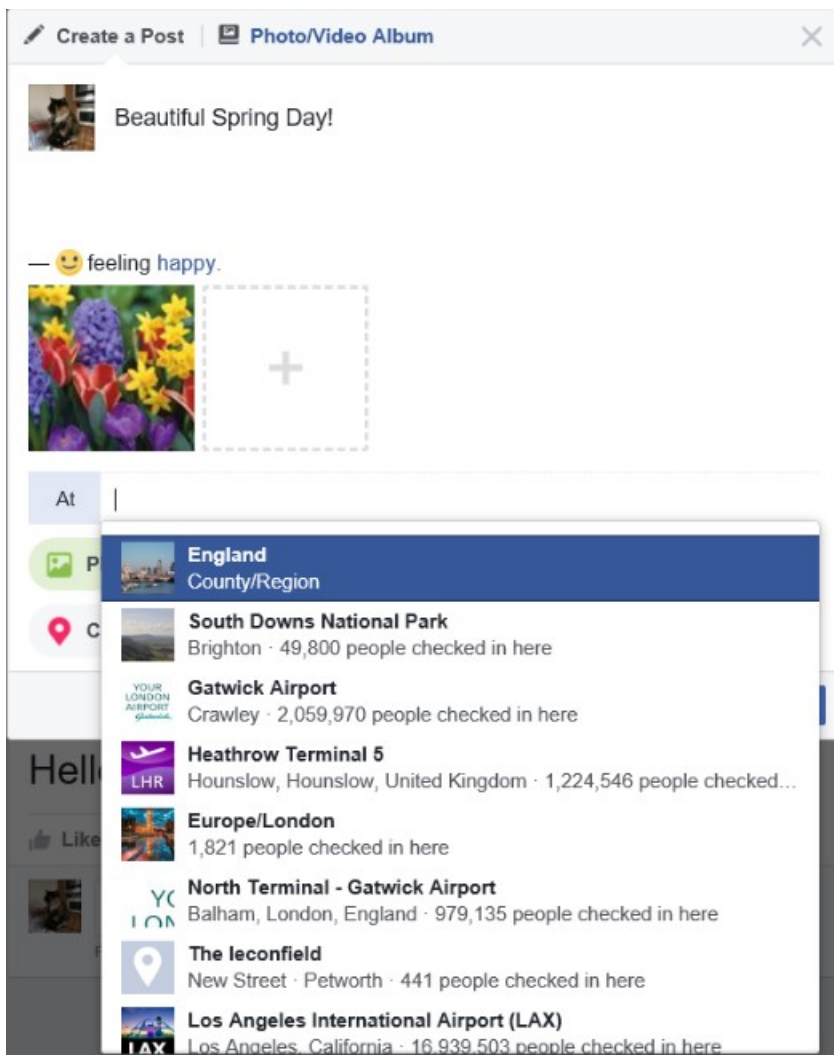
Create a Post | Photo/Video Album

Beautiful Spring Day!

— feeling happy.

+

At |

P

C

Hell

Like

England
County/Region

South Downs National Park
Brighton · 49,800 people checked in here

YOUR LONDON AIRPORT Gatwick
Gatwick Airport
Crawley · 2,059,970 people checked in here

LHR
Heathrow Terminal 5
Hounslow, Hounslow, United Kingdom · 1,224,546 people checked...

Europe/London
1,821 people checked in here

YC
LON
North Terminal - Gatwick Airport
Balham, London, England · 979,135 people checked in here

The leconfield
New Street · Petworth · 441 people checked in here

LAX
Los Angeles International Airport (LAX)
Los Angeles, California · 16,939,503 people checked in here